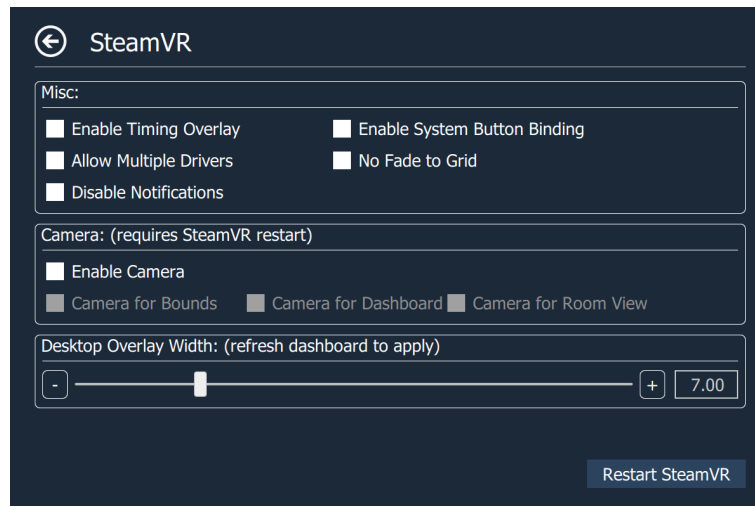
SteamVR

Misc:

Enable Timing Overlay
Enable System Button Binding
Allow Multiple Drivers
No Fade to Grid
Disable Notifications

Camera: (requires SteamVR restart)

Enable Camera
Camera for Bounds
Camera for Dashboard
Camera for Room View

Desktop Overlay Width: (refresh dashboard to apply)

-
+
7.00

Restart SteamVR